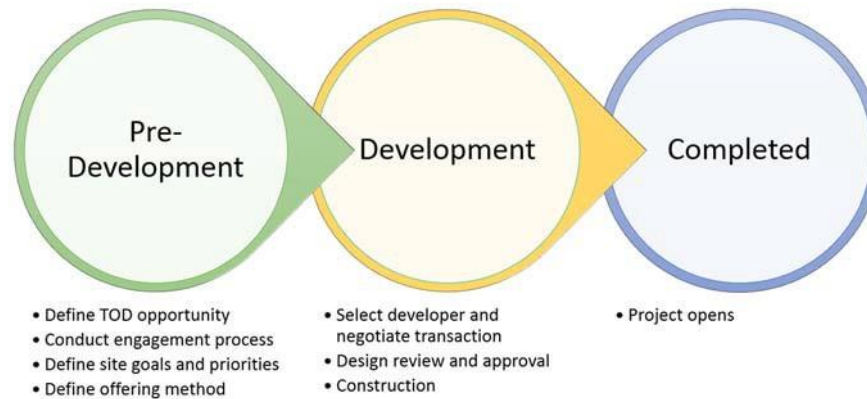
Pre-Development

Development

Completed

• Define TOD opportunity
• Conduct engagement process
• Define site goals and priorities
• Define offering method

• Select developer and negotiate transaction
• Design review and approval
• Construction

• Project opens